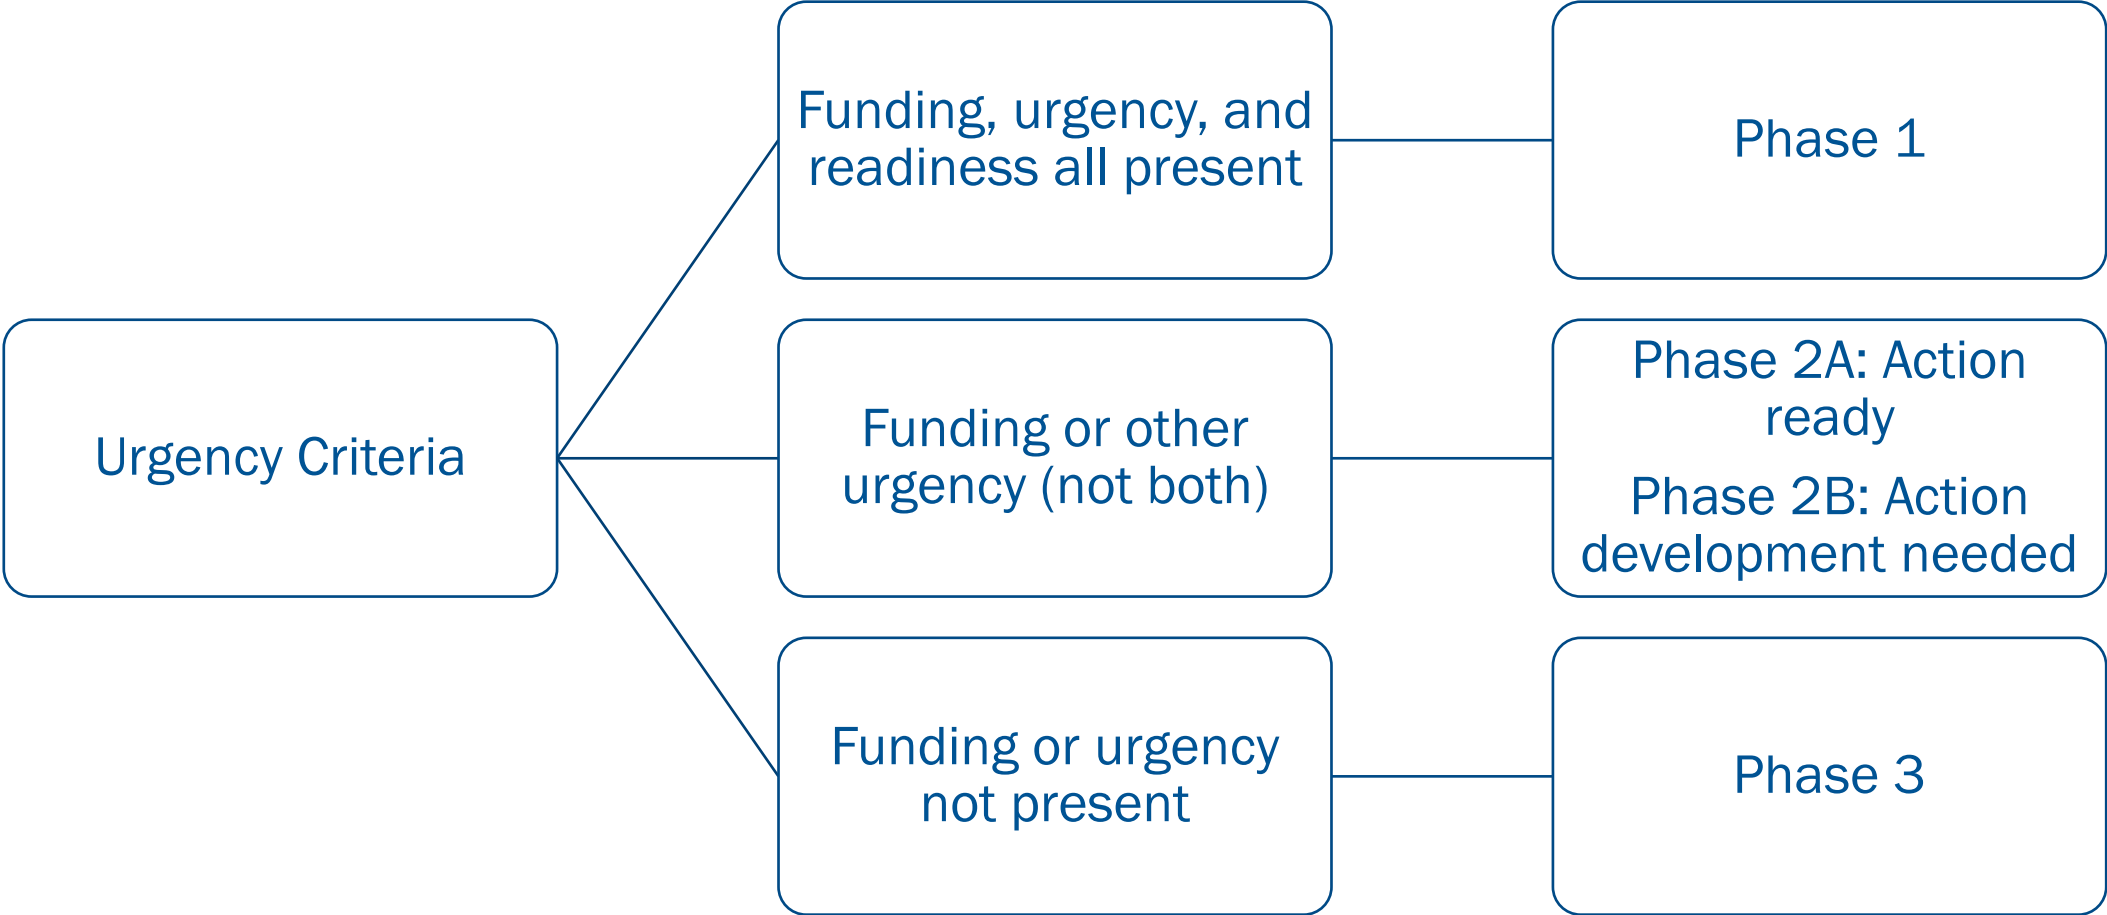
Urgency Criteria

Funding, urgency, and readiness all present

Phase 1

Funding or other urgency (not both)

Phase 2A: Action ready

Phase 2B: Action development needed

Funding or urgency not present

Phase 3